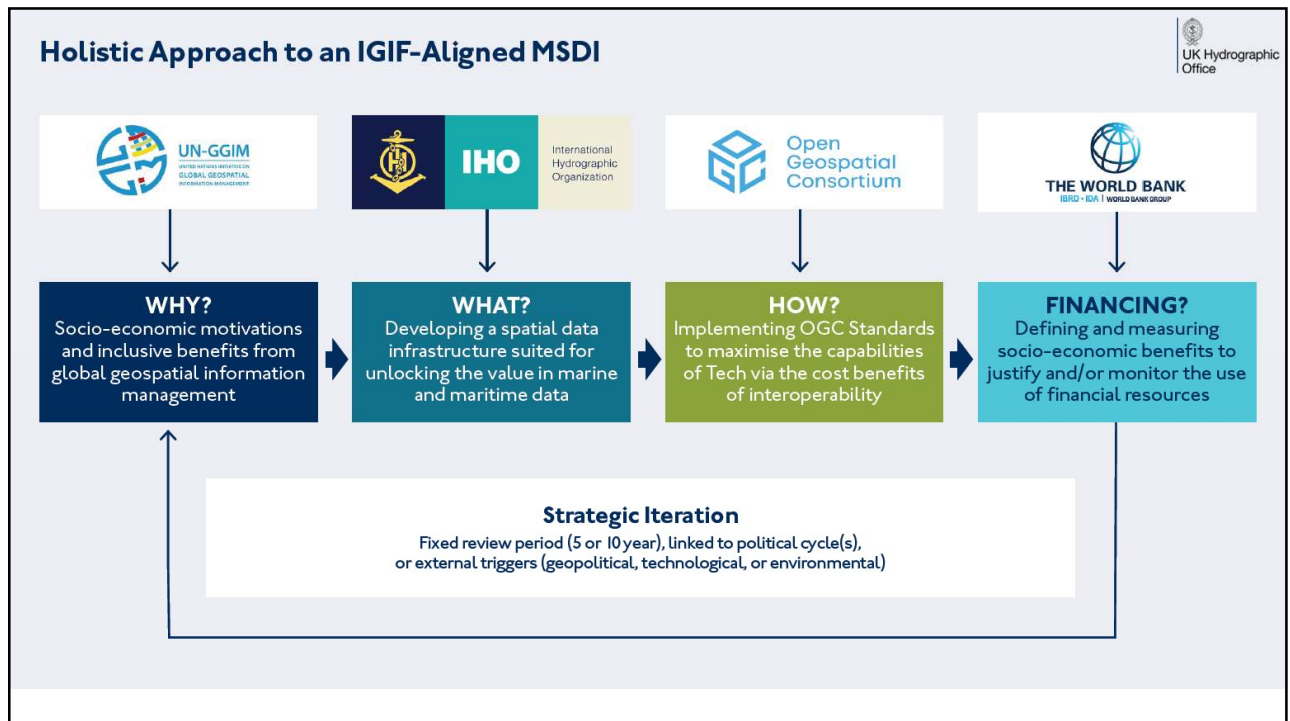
Holistic Approach to an IGIF-Aligned MSDI

UK Hydrographic Office

UN-GGIM
UNITED NATIONS INITIATIVE ON GLOBAL GEOSPATIAL INFORMATION MANAGEMENT

IHO
International Hydrographic Organization

Open Geospatial Consortium

THE WORLD BANK
IBRD · IDA | WORLD BANK GROUP

WHY?
Socio-economic motivations and inclusive benefits from global geospatial information management

WHAT?
Developing a spatial data infrastructure suited for unlocking the value in marine and maritime data

HOW?
Implementing OGC Standards to maximise the capabilities of Tech via the cost benefits of interoperability

FINANCING?
Defining and measuring socio-economic benefits to justify and/or monitor the use of financial resources

Strategic Iteration
Fixed review period (5 or 10 year), linked to political cycle(s), or external triggers (geopolitical, technological, or environmental)